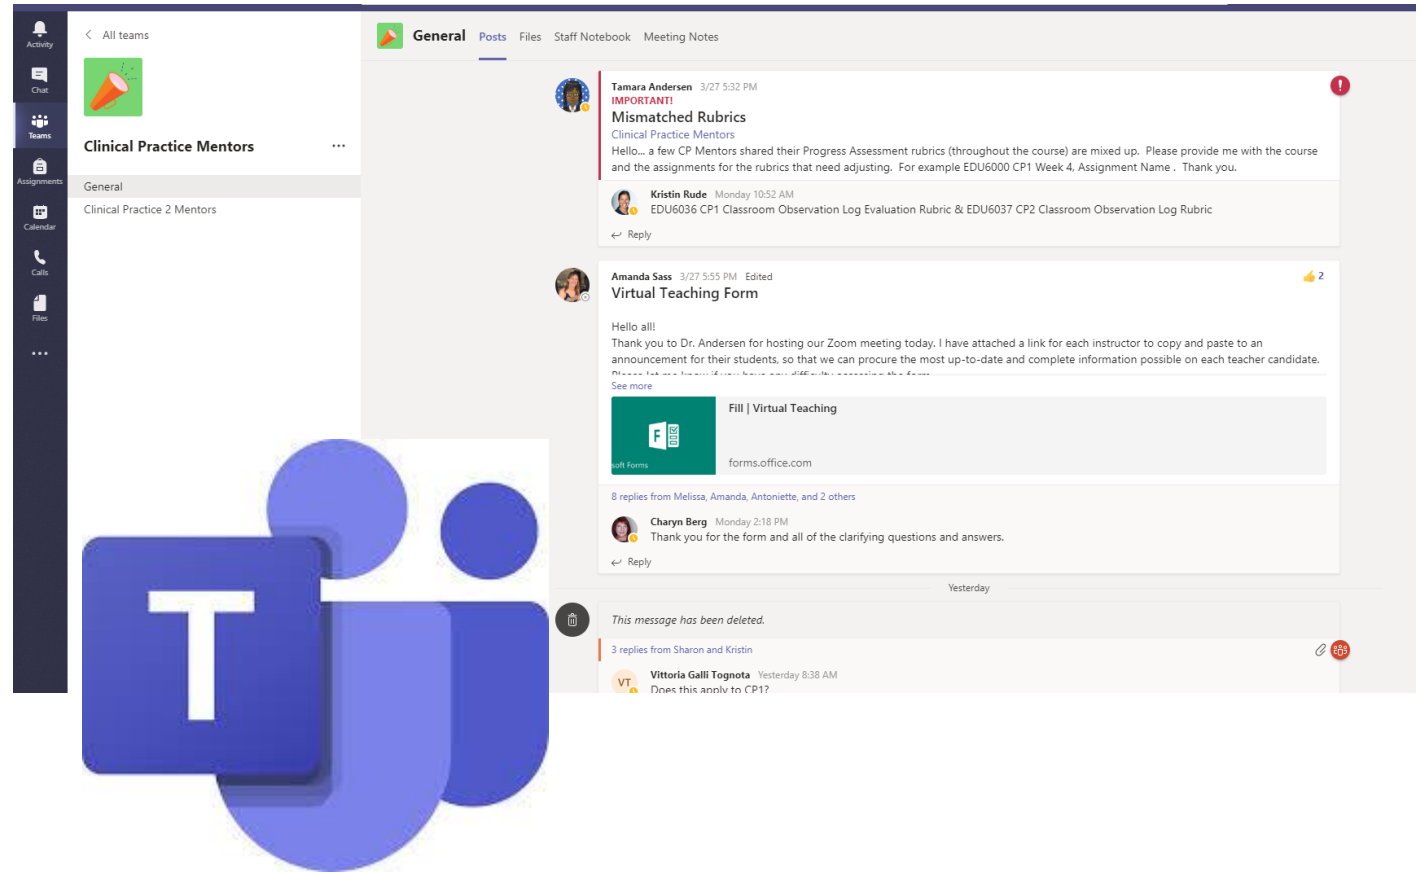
Activity
Chat
Teams
Assignments
Calendar
Calls
Files
...

All teams

Clinical Practice Mentors ...

General
Clinical Practice 2 Mentors

General Posts Files Staff Notebook Meeting Notes

Tamara Andersen 3/27 5:32 PM
IMPORTANT!
Mismatched Rubrics
Clinical Practice Mentors
Hello... a few CP Mentors shared their Progress Assessment rubrics (throughout the course) are mixed up. Please provide me with the course and the assignments for the rubrics that need adjusting. For example EDU6000 CP1 Week 4, Assignment Name . Thank you.

Kristin Rude Monday 10:52 AM
EDU6036 CP1 Classroom Observation Log Evaluation Rubric & EDU6037 CP2 Classroom Observation Log Rubric

Reply

Amanda Sass 3/27 5:55 PM Edited
2
Virtual Teaching Form

Hello all!
Thank you to Dr. Andersen for hosting our Zoom meeting today. I have attached a link for each instructor to copy and paste to an announcement for their students, so that we can procure the most up-to-date and complete information possible on each teacher candidate.
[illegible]
See more

soft Forms
Fill | Virtual Teaching
forms.office.com

8 replies from Melissa, Amanda, Antoniette, and 2 others

Charyn Berg Monday 2:18 PM
Thank you for the form and all of the clarifying questions and answers.

Reply

Yesterday

This message has been deleted.

3 replies from Sharon and Kristin

VT
Vittoria Galli Tognota Yesterday 8:38 AM
Does this apply to CP1?